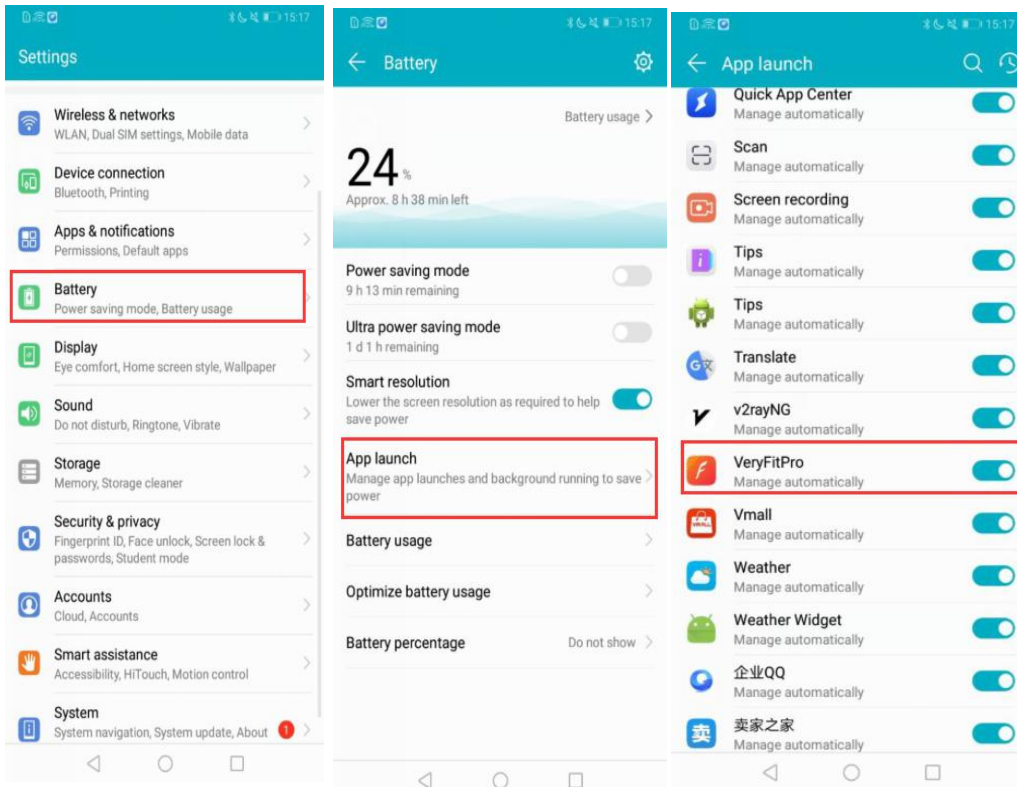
15:17

Settings

Wireless & networks
WLAN, Dual SIM settings, Mobile data

Device connection
Bluetooth, Printing

Apps & notifications
Permissions, Default apps

Battery
Power saving mode, Battery usage

Display
Eye comfort, Home screen style, Wallpaper

Sound
Do not disturb, Ringtone, Vibrate

Storage
Memory, Storage cleaner

Security & privacy
Fingerprint ID, Face unlock, Screen lock & passwords, Student mode

Accounts
Cloud, Accounts

Smart assistance
Accessibility, HiTouch, Motion control

System
System navigation, System update, About 1

15:17

Battery

Battery usage

24 %
Approx. 8 h 38 min left

Power saving mode
9 h 13 min remaining

Ultra power saving mode
1 d 1 h remaining

Smart resolution
Lower the screen resolution as required to help save power

App launch
Manage app launches and background running to save power

Battery usage

Optimize battery usage

Battery percentage Do not show

15:17

App launch

Quick App Center
Manage automatically

Scan
Manage automatically

Screen recording
Manage automatically

Tips
Manage automatically

Tips
Manage automatically

Translate
Manage automatically

v2rayNG
Manage automatically

VeryFitPro
Manage automatically

Vmall
Manage automatically

Weather
Manage automatically

Weather Widget
Manage automatically

企业QQ
Manage automatically

卖家之家
Manage automatically